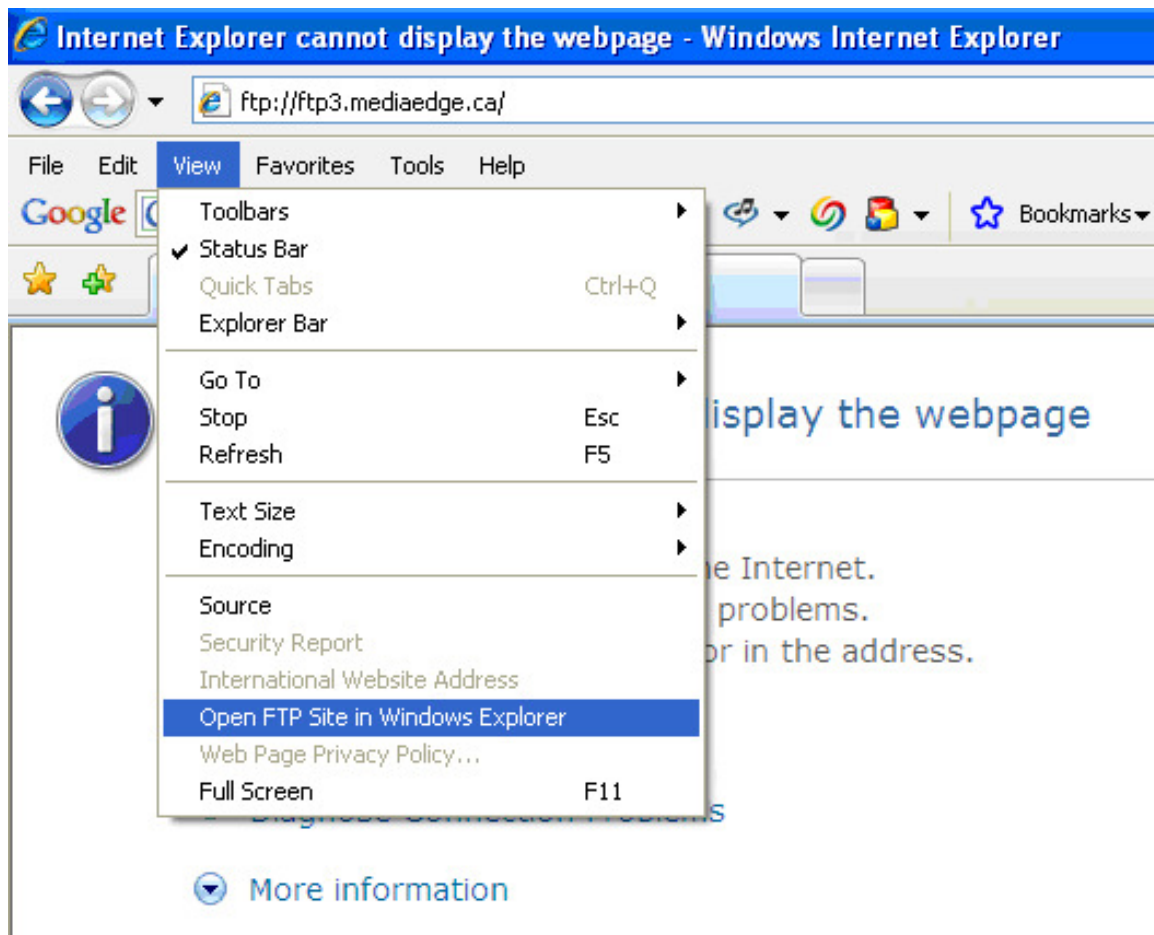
Internet Explorer cannot display the webpage - Windows Internet Explorer

ftp://ftp3.mediaedge.ca/

File Edit View Favorites Tools Help

Google

Bookmarks

Toolbars
Status Bar
Quick Tabs Ctrl+Q
Explorer Bar

Go To
Stop Esc
Refresh F5

Text Size
Encoding

Source
Security Report
International Website Address
Open FTP Site in Windows Explorer
Web Page Privacy Policy...
Full Screen F11

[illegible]isplay the webpage

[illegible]e Internet.
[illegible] problems.
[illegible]r in the address.

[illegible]s

More information